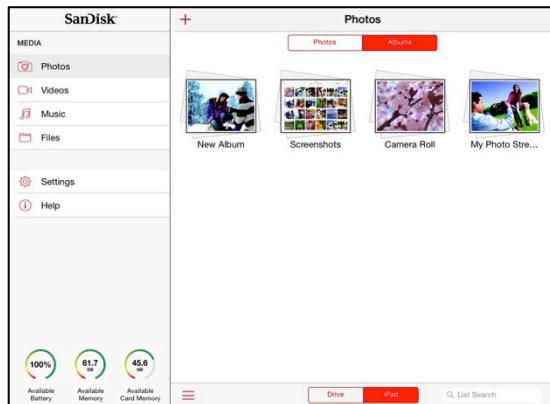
SanDisk

MEDIA

Photos

Videos

Music

Files

Settings

Help

100%
Available Battery

61.7 GB
Available Memory

45.6 GB
Available Card Memory

+

Photos

Photos | Albums

New Album

Screenshots

Camera Roll

My Photo Stre...

Drive | iPad

List Search